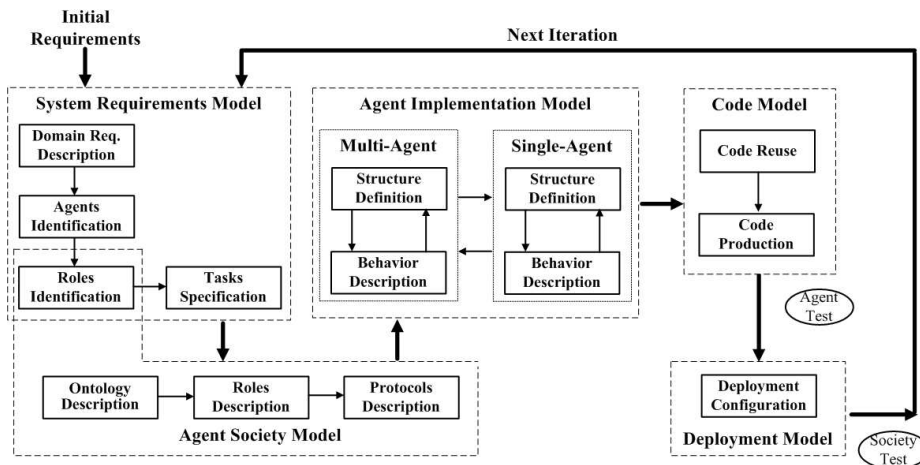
Initial Requirements

Next Iteration

System Requirements Model

Domain Req. Description

Agents Identification

Roles Identification

Tasks Specification

Agent Implementation Model

Multi-Agent

Structure Definition

Behavior Description

Single-Agent

Structure Definition

Behavior Description

Code Model

Code Reuse

Code Production

Agent Test

Ontology Description

Roles Description

Protocols Description

Agent Society Model

Deployment Configuration

Deployment Model

Society Test